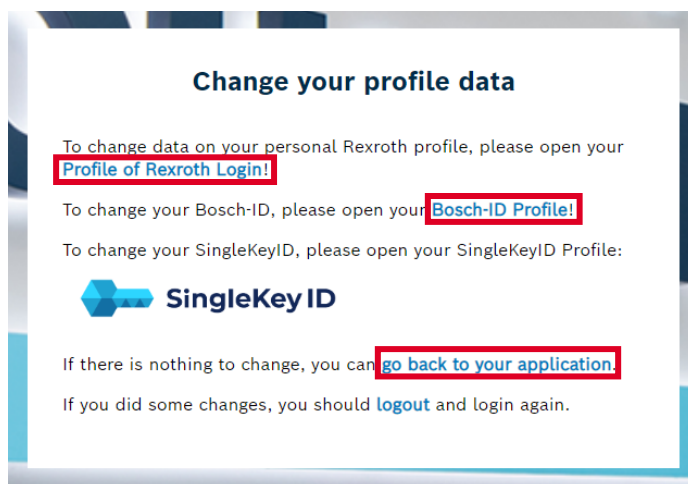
Change your profile data

To change data on your personal Rexroth profile, please open your Profile of Rexroth Login!

To change your Bosch-ID, please open your Bosch-ID Profile!

To change your SingleKeyID, please open your SingleKeyID Profile:

SingleKey ID

If there is nothing to change, you can go back to your application.

If you did some changes, you should logout and login again.